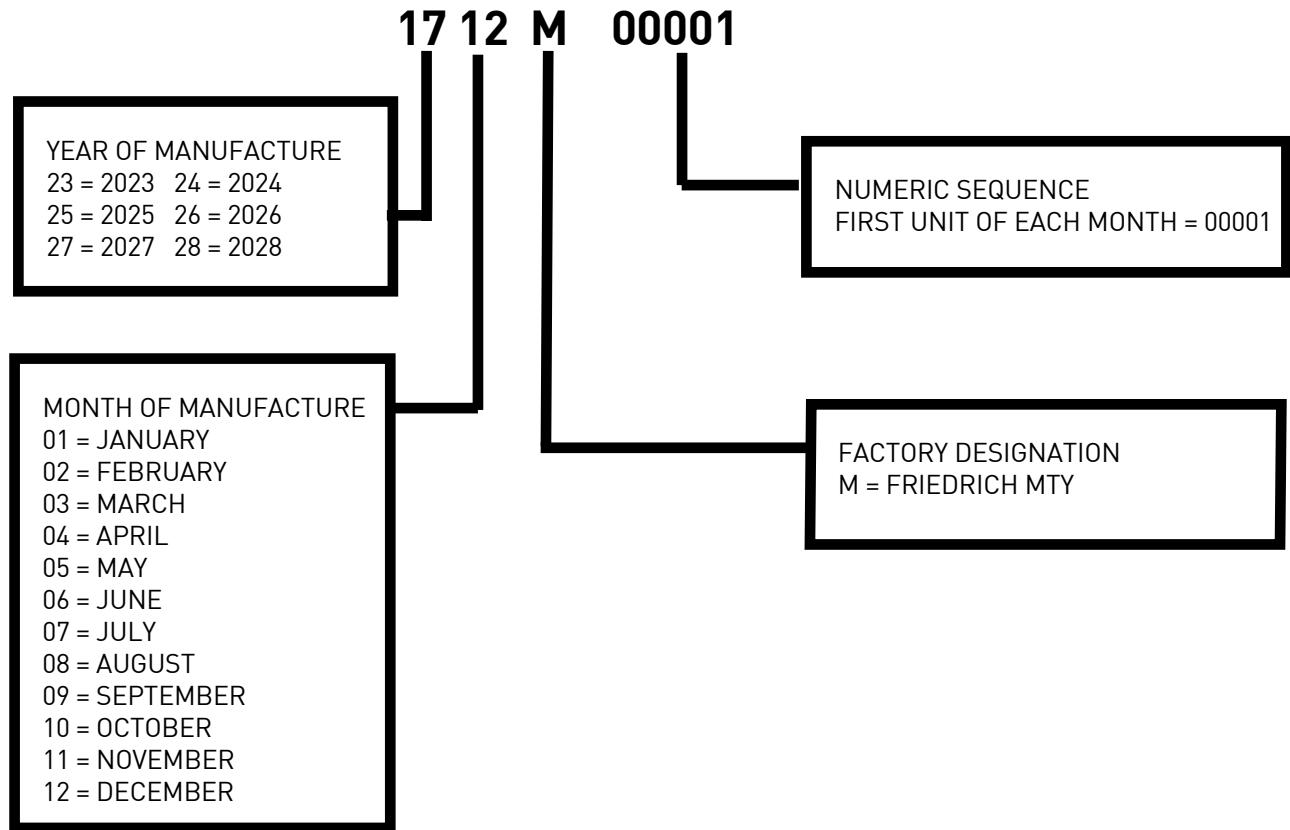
17 12 M 00001

YEAR OF MANUFACTURE
23 = 2023 24 = 2024
25 = 2025 26 = 2026
27 = 2027 28 = 2028

NUMERIC SEQUENCE
FIRST UNIT OF EACH MONTH = 00001

MONTH OF MANUFACTURE
01 = JANUARY
02 = FEBRUARY
03 = MARCH
04 = APRIL
05 = MAY
06 = JUNE
07 = JULY
08 = AUGUST
09 = SEPTEMBER
10 = OCTOBER
11 = NOVEMBER
12 = DECEMBER

FACTORY DESIGNATION
M = FRIEDRICH MTY